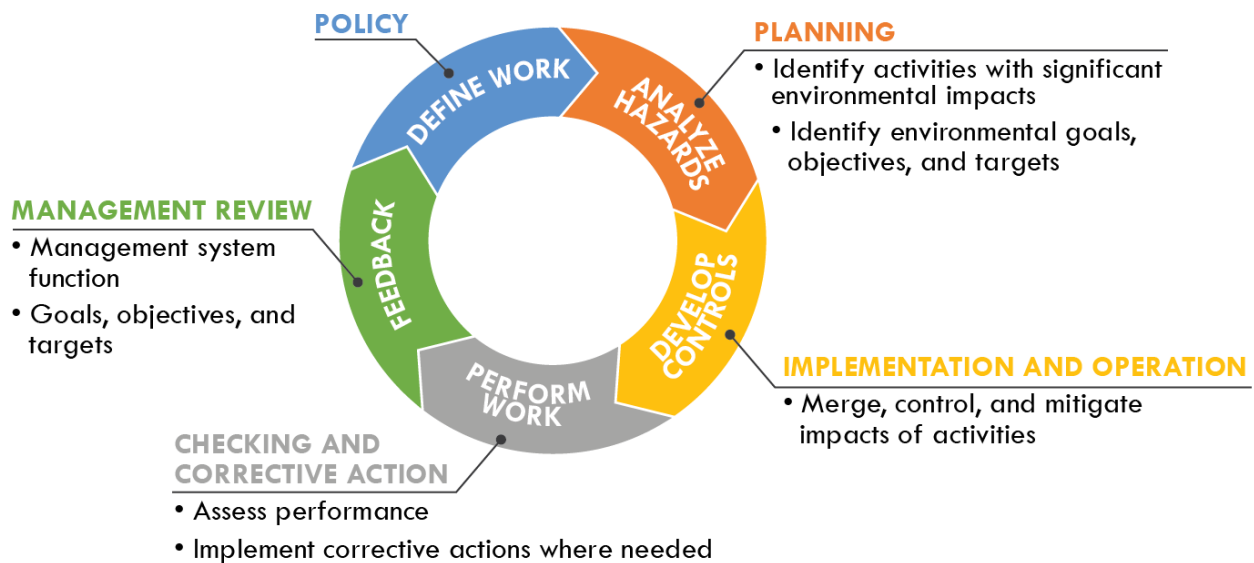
POLICY

DEFINE WORK

PLANNING
• Identify activities with significant environmental impacts
• Identify environmental goals, objectives, and targets

ANALYZE HAZARDS

MANAGEMENT REVIEW
• Management system function
• Goals, objectives, and targets

FEEDBACK

DEVELOP CONTROLS

IMPLEMENTATION AND OPERATION
• Merge, control, and mitigate impacts of activities

PERFORM WORK

CHECKING AND CORRECTIVE ACTION
• Assess performance
• Implement corrective actions where needed